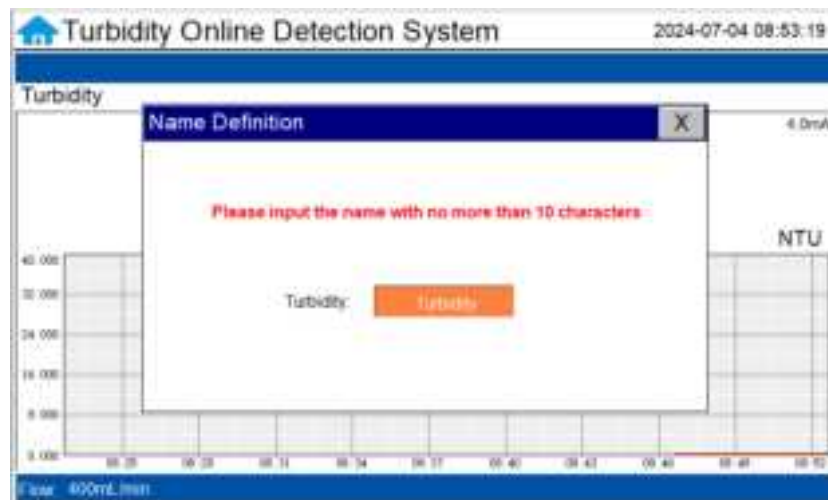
Turbidity Online Detection System

2024-07-04 08:53:19

Turbidity

4.0mA

Name Definition

X

Please input the name with no more than 10 characters

NTU

40.000

32.000

24.000

16.000

8.000

0.000

Turbidity:

Turbidity

08:25

08:28

08:31

08:34

08:37

08:40

08:43

08:46

08:49

08:52

Flow 600mL/min